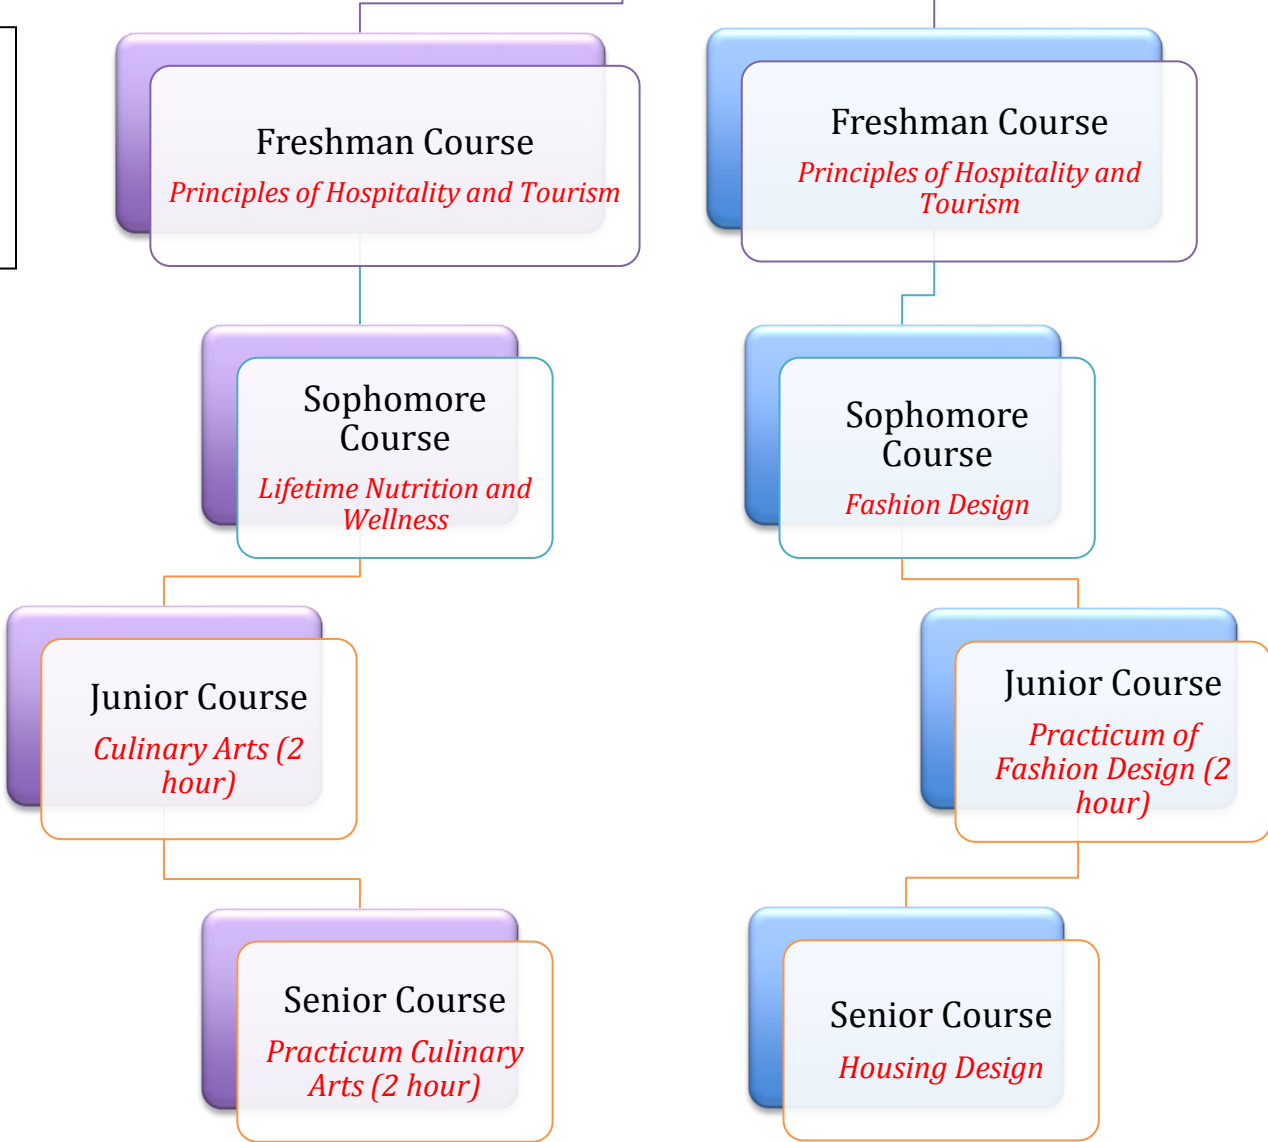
Freshman Course
Principles of Hospitality and Tourism

Sophomore Course
Lifetime Nutrition and Wellness

Junior Course
Culinary Arts (2 hour)

Senior Course
Practicum Culinary Arts (2 hour)

Freshman Course
Principles of Hospitality and Tourism

Sophomore Course
Fashion Design

Junior Course
Practicum of Fashion Design (2 hour)

Senior Course
Housing Design